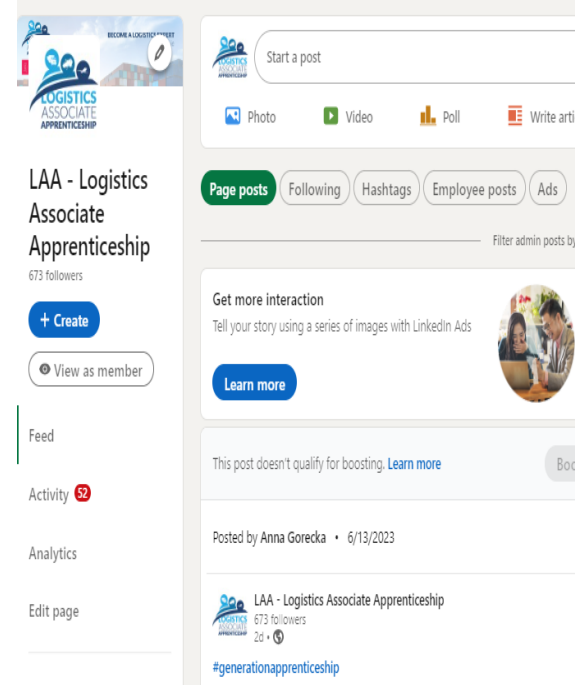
BECOME A LOGISTICS EXPERT

LOGISTICS ASSOCIATE APPRENTICESHIP

LAA - Logistics Associate Apprenticeship

673 followers

+ Create

View as member

Feed

Activity 52

Analytics

Edit page

LOGISTICS ASSOCIATE APPRENTICESHIP

Start a post

Photo

Video

Poll

Write arti

Page posts

Following

Hashtags

Employee posts

Ads

Filter admin posts by

Get more interaction

Tell your story using a series of images with LinkedIn Ads

Learn more

This post doesn't qualify for boosting. Learn more

Boo

Posted by Anna Gorecka • 6/13/2023

LOGISTICS ASSOCIATE APPRENTICESHIP

LAA - Logistics Associate Apprenticeship

673 followers

2d •

#generationapprenticeship